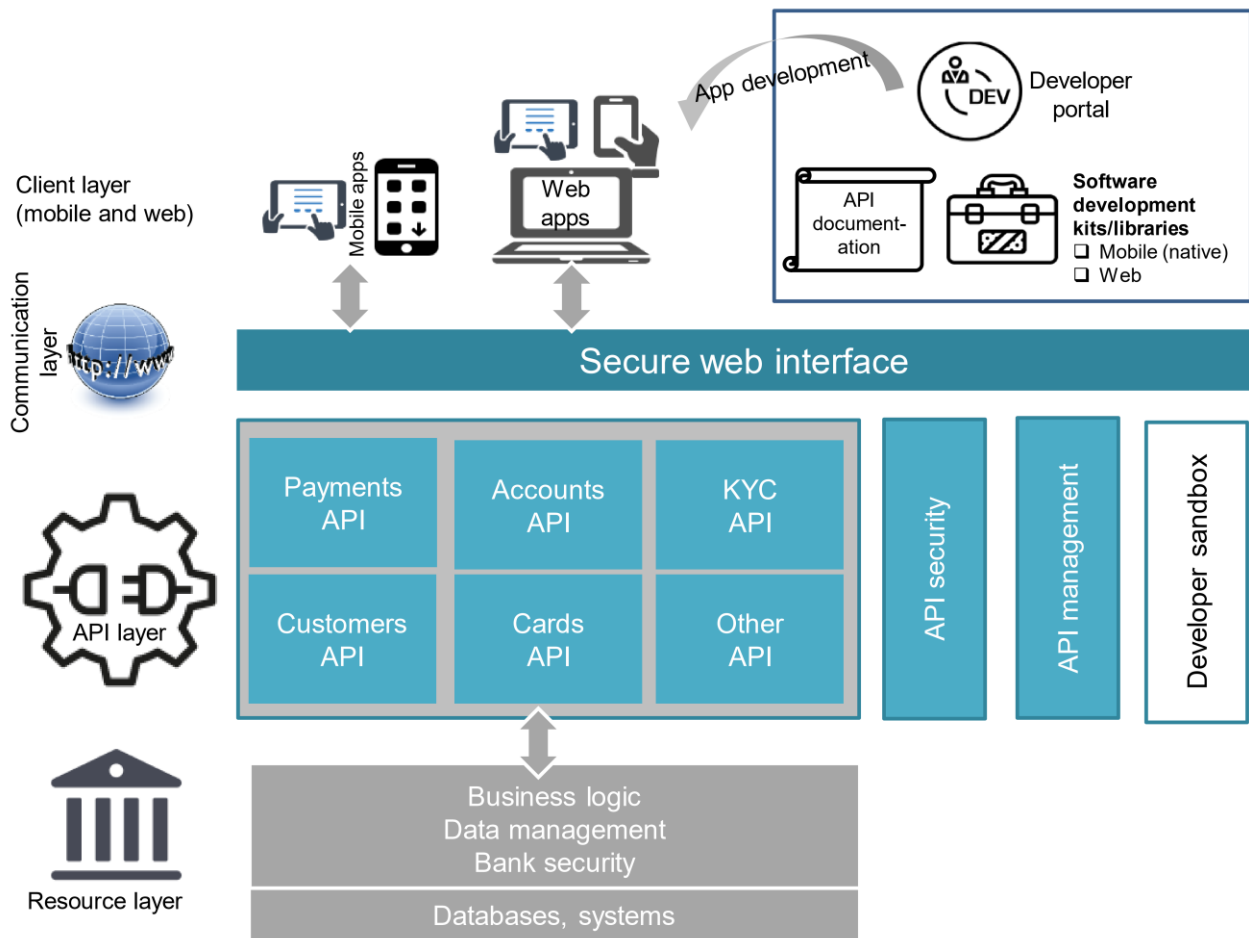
App development

DEV

Developer portal

API documentation

Software development kits/libraries
❑ Mobile (native)
❑ Web

Client layer (mobile and web)

Mobile apps

Web apps

Communication layer

http://www

Secure web interface

Payments API

Accounts API

KYC API

Customers API

Cards API

Other API

API security

API management

Developer sandbox

API layer

Business logic
Data management
Bank security

Databases, systems

Resource layer